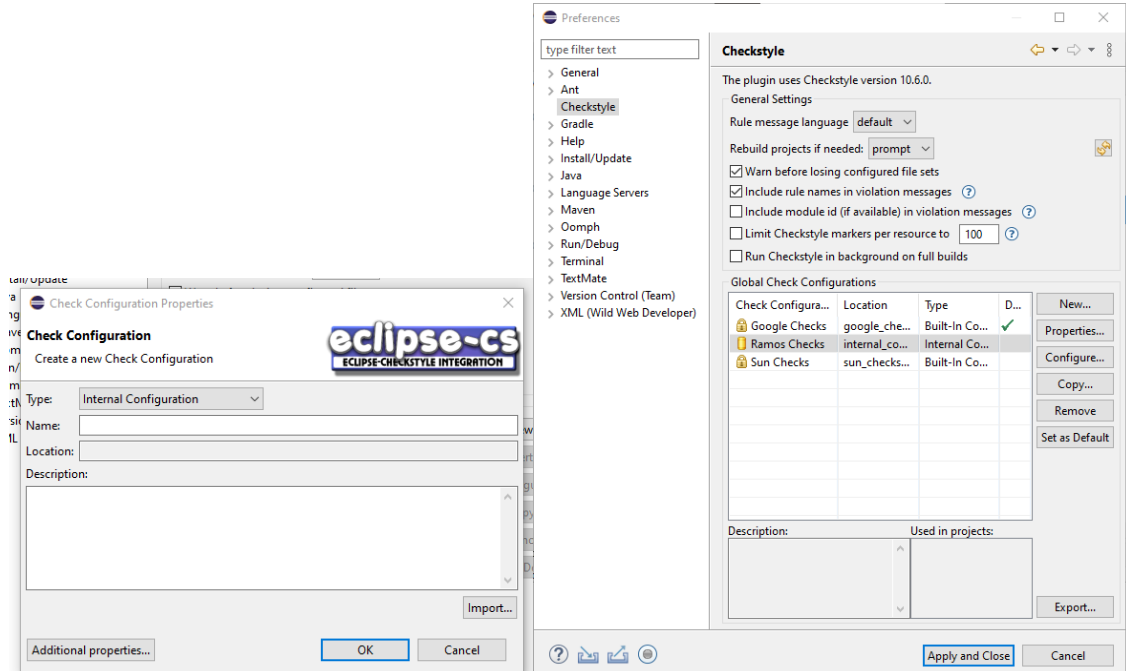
Preferences

type filter text

General
Ant
Checkstyle
Gradle
Help
Install/Update
Java
Language Servers
Maven
Oomph
Run/Debug
Terminal
TextMate
Version Control (Team)
XML (Wild Web Developer)

Checkstyle

The plugin uses Checkstyle version 10.6.0.

General Settings
Rule message language default
Rebuild projects if needed: prompt
Warn before losing configured file sets
Include rule names in violation messages
Include module id (if available) in violation messages
Limit Checkstyle markers per resource to 100
Run Checkstyle in background on full builds

Global Check Configurations

| Check Configura... | Location | Type | D... |
|---|---|---|---|
| Google Checks | google_che... | Built-In Co... | ✓ |
| Ramos Checks | internal_co... | Internal Co... | |
| Sun Checks | sun_checks... | Built-In Co... | |

New...
Properties...
Configure...
Copy...
Remove
Set as Default

Description:
Used in projects:

Export...

Apply and Close
Cancel

tall/Update

Check Configuration Properties

Check Configuration
Create a new Check Configuration

eclipse-cs
ECLIPSE-CHECKSTYLE INTEGRATION

Type: Internal Configuration
Name:
Location:
Description:

Import...

Additional properties...
OK
Cancel